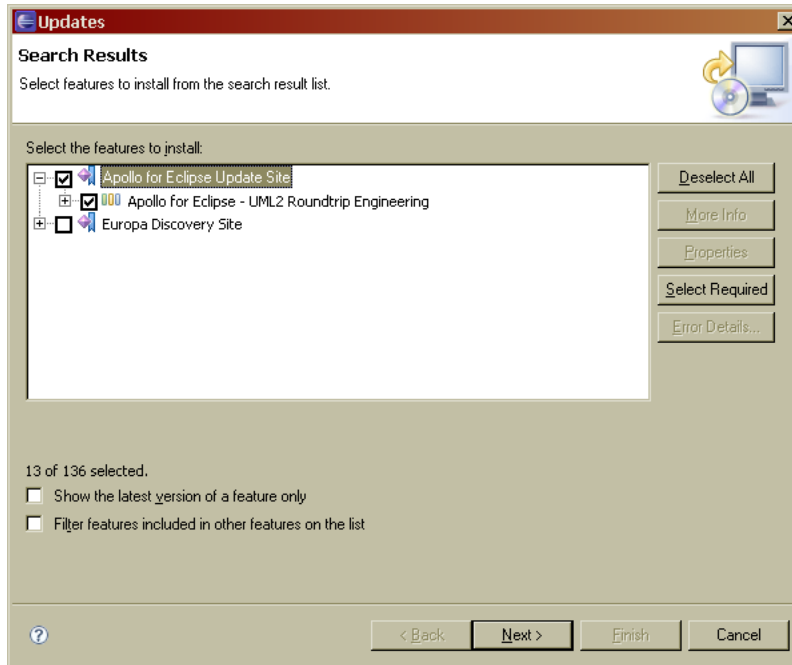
Updates

Search Results

Select features to install from the search result list.

Select the features to install:

Apollo for Eclipse Update Site

Apollo for Eclipse - UML2 Roundtrip Engineering

Europa Discovery Site

Deselect All

More Info

Properties

Select Required

Error Details...

13 of 136 selected.

Show the latest version of a feature only

Filter features included in other features on the list

?

< Back

Next >

Finish

Cancel